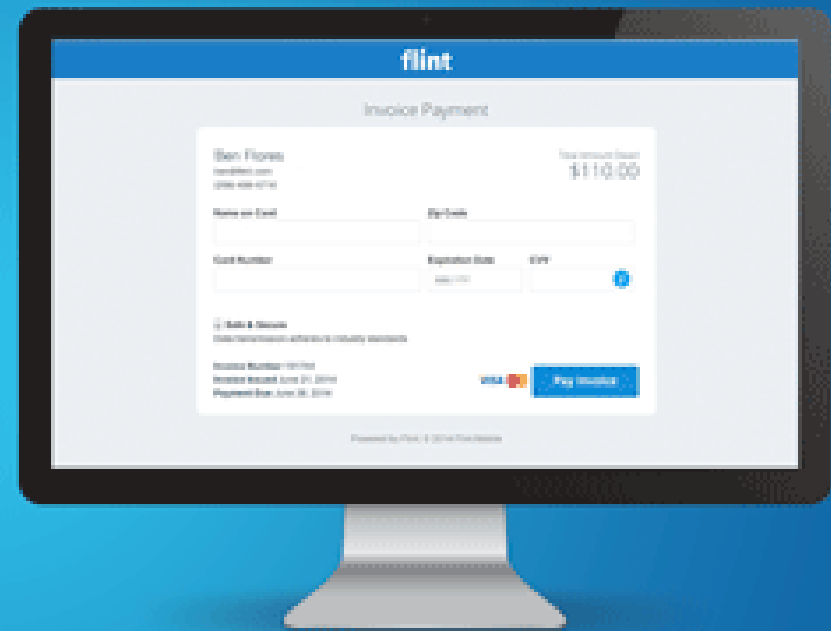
flint

Invoice Payment

Ben Flores
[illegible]
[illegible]

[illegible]
$110.00

Name on Card

Zip Code

Card Number

Expiration Date

CVV

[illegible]

Safe & Secure
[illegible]

Invoice Number: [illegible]
Invoice Issued: June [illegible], 2014
Payment Due: June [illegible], 2014

VISA

Pay Invoice

Powered by Flint. © 2014 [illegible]